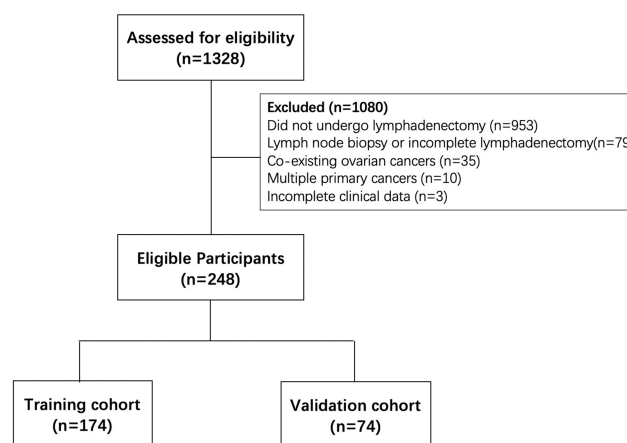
Assessed for eligibility
(n=1328)

Excluded (n=1080)
Did not undergo lymphadenectomy (n=953)
Lymph node biopsy or incomplete lymphadenectomy(n=79
Co-existing ovarian cancers (n=35)
Multiple primary cancers (n=10)
Incomplete clinical data (n=3)

Eligible Participants
(n=248)

Training cohort
(n=174)

Validation cohort
(n=74)